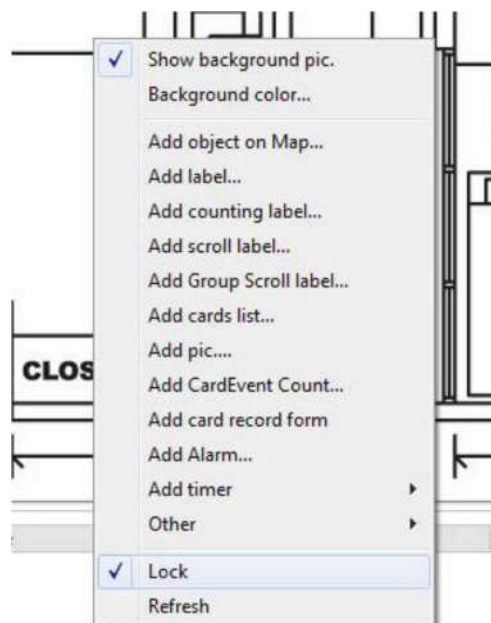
CLOS

✓ Show background pic.
Background color...

Add object on Map...
Add label...
Add counting label...
Add scroll label...
Add Group Scroll label...
Add cards list...
Add pic....
Add CardEvent Count...
Add card record form
Add Alarm...
Add timer
Other

✓ Lock
Refresh